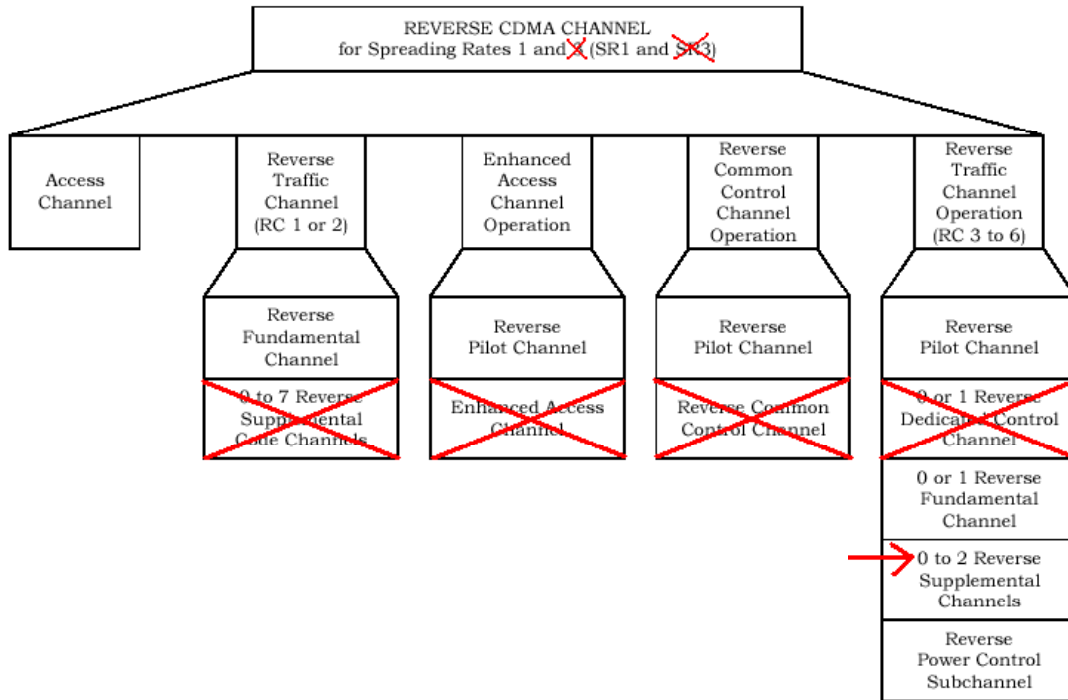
REVERSE CDMA CHANNEL
for Spreading Rates 1 and 3 (SR1 and SR3)

Access Channel

Reverse Traffic Channel (RC 1 or 2)

Reverse Fundamental Channel

0 to 7 Reverse Supplemental Code Channels

Enhanced Access Channel Operation

Reverse Pilot Channel

Enhanced Access Channel

Reverse Common Control Channel Operation

Reverse Pilot Channel

Reverse Common Control Channel

Reverse Traffic Channel Operation (RC 3 to 6)

Reverse Pilot Channel

0 or 1 Reverse Dedicated Control Channel

0 or 1 Reverse Fundamental Channel

0 to 2 Reverse Supplemental Channels

Reverse Power Control Subchannel